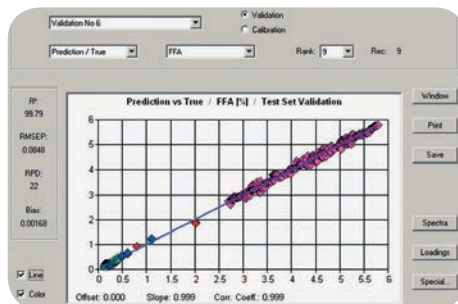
Validation No 6
Validation
Calibration
Prediction / True
FFA
Rank: 9
Rec: 9
R²: 99.79
RMSEP: 0.0848
RPD: 22
Bias: 0.00168
Line
Color
Prediction vs True / FFA [%] / Test Set Validation
6
5
4
3
2
1
0
0 0.5 1 1.5 2 2.5 3 3.5 4 4.5 5 5.5 6
Offset: 0.000
Slope: 0.999
Corr. Coeff.: 0.999
Window
Print
Save
Spectra
Loadings
Special...